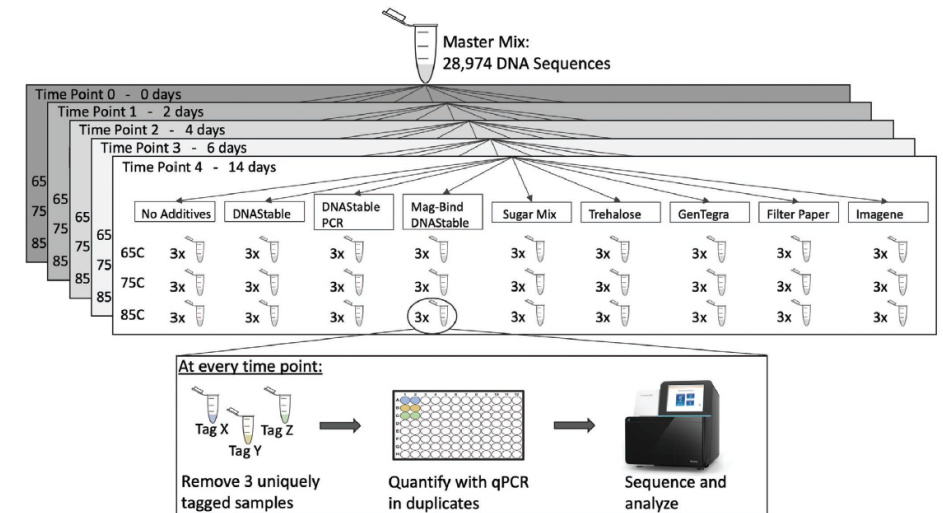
Master Mix:
28,974 DNA Sequences

Time Point 0 - 0 days
Time Point 1 - 2 days
Time Point 2 - 4 days
Time Point 3 - 6 days
Time Point 4 - 14 days

65
75
85
65
75
85
65
75
85
65
75
85

| | No Additives | DNAStable | DNAStable PCR | Mag-Bind DNAStable | Sugar Mix | Trehalose | GenTegra | Filter Paper | Imagene |
|---|---|---|---|---|---|---|---|---|---|
| 65C | 3x | 3x | 3x | 3x | 3x | 3x | 3x | 3x | 3x |
| 75C | 3x | 3x | 3x | 3x | 3x | 3x | 3x | 3x | 3x |
| 85C | 3x | 3x | 3x | 3x | 3x | 3x | 3x | 3x | 3x |

At every time point:

Tag X
Tag Y
Tag Z

Remove 3 uniquely tagged samples

Quantify with qPCR in duplicates

Sequence and analyze